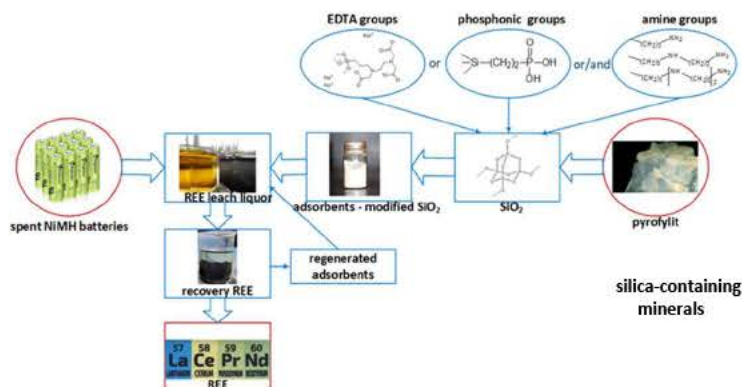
EDTA groups

phosphonic groups

amine groups

or

or/and

$-Si-(CH_2)_2-P(=O)(OH)-OH$

$(CH_2)_3$ $NH_2$

$(CH_2)_3$ NH $(CH_2)_2$ $NH_2$

$(CH_2)_3$ NH $(CH_2)_2$ NH $(CH_2)_2$

spent NiMH batteries

REE leach liquor

adsorbents - modified $SiO_2$

$SiO_2$

pyrofylit

recovery REE

regenerated adsorbents

silica-containing minerals

57 La LANTHANUM

58 Ce CERIUM

59 Pr PRASEODYMIUM

60 Nd NEODYMIUM

REE